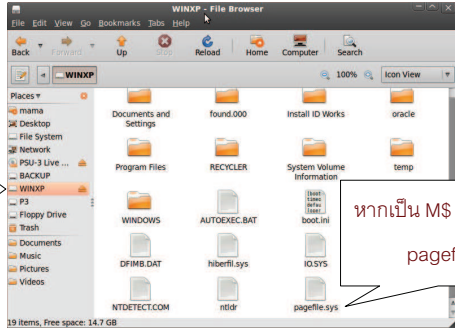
WINXP - File Browser

File Edit View Go Bookmarks Tabs Help

Back Forward Up Stop Reload Home Computer Search

WINXP 100% Icon View

Places
mama
Desktop
File System
Network
PSU-3 Live ...
BACKUP
WINXP
P3
Floppy Drive
Trash
Documents
Music
Pictures
Videos

Documents and Settings
found.000
Install ID Works
oracle
Program Files
RECYCLER
System Volume Information
temp
WINDOWS
AUTOEXEC.BAT
boot.ini
DFIMB.DAT
hiberfil.sys
IO.SYS
NTDETECT.COM
ntldr
pagefile.sys

หากเป็น M$
pagef

19 items, Free space: 14.7 GB